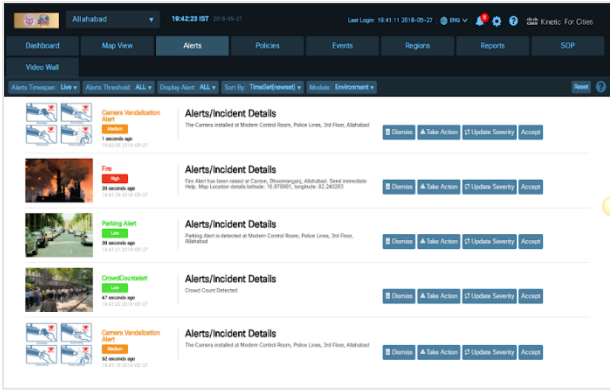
Allahabad ▾ 19:42:23 IST 2018-05-27 Last Login: 18:41:11 2018-05-27 ENG 9 Kinetic For Cities

Dashboard | Map View | Alerts | Policies | Events | Regions | Reports | SOP

Video Wall

Alerts Timespan: Live ▾ Alerts Threshold: ALL ▾ Display Alert: ALL ▾ Sort By: TimeSet(newest) ▾ Module: Environment ▾ Reset ?

Camera Vandalization Alert
Medium
1 seconds ago
19:42:20 2018-05-27

Alerts/Incident Details
The Camera installed at Modern Control Room, Police Lines, 3rd Floor, Allahabad

Dismiss | Take Action | Update Severity | Accept

Fire
High
20 seconds ago
19:42:03 2018-05-27

Alerts/Incident Details
Fire Alert has been raised at Center, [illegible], Allahabad. Seek immediate Help. Map Location details latitude: 16.978901, longitude: 82.240293

Dismiss | Take Action | Update Severity | Accept

Parking Alert
Low
39 seconds ago
19:41:44 2018-05-27

Alerts/Incident Details
Parking Alert is detected at Modern Control Room, Police Lines, 3rd Floor, Allahabad

Dismiss | Take Action | Update Severity | Accept

CrowdCountalert
Low
47 seconds ago
19:41:36 2018-05-27

Alerts/Incident Details
Crowd Count Detected

Dismiss | Take Action | Update Severity | Accept

Camera Vandalization Alert
Medium
52 seconds ago
19:41:31 2018-05-27

Alerts/Incident Details
The Camera installed at Modern Control Room, Police Lines, 3rd Floor, Allahabad

Dismiss | Take Action | Update Severity | Accept